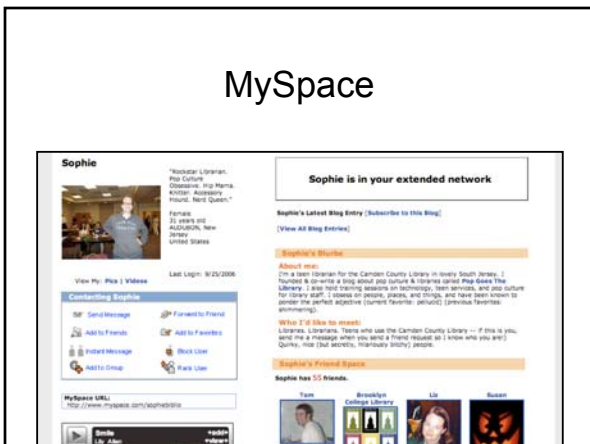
MySpace

Sophie

"Rockstar Librarian. Pop Culture Obsessive. Hip Mama. Knitter. Accessory Hound. Nerd Queen."

Female
31 years old
AUDUBON, New Jersey
United States

Last Login: 9/25/2006

View My: Pics | Videos

Contacting Sophie

Send Message
Forward to Friend
Add to Friends
Add to Favorites
Instant Message
Block User
Add to Group
Rank User

MySpace URL:
http://www.myspace.com/sophiebiblio

Smile
Lily Allen

Sophie is in your extended network

Sophie's Latest Blog Entry [Subscribe to this Blog]

[View All Blog Entries]

Sophie's Blurbs

About me:
I'm a teen librarian for the Camden County Library in lovely South Jersey. I founded & co-write a blog about pop culture & libraries called Pop Goes The Library. I also hold training sessions on technology, teen services, and pop culture for library staff. I obsess on people, places, and things, and have been known to ponder the perfect adjective (current favorite: pellucid) (previous favorites: shimmering).

Who I'd like to meet:
Libraries. Librarians. Teens who use the Camden County Library -- if this is you, send me a message when you send a friend request so I know who you are! Quirky, nice (but secretly, hilariously bitchy) people.

Sophie's Friend Space

Sophie has 55 friends.

Tom
Brooklyn College Library
Liz
Susan